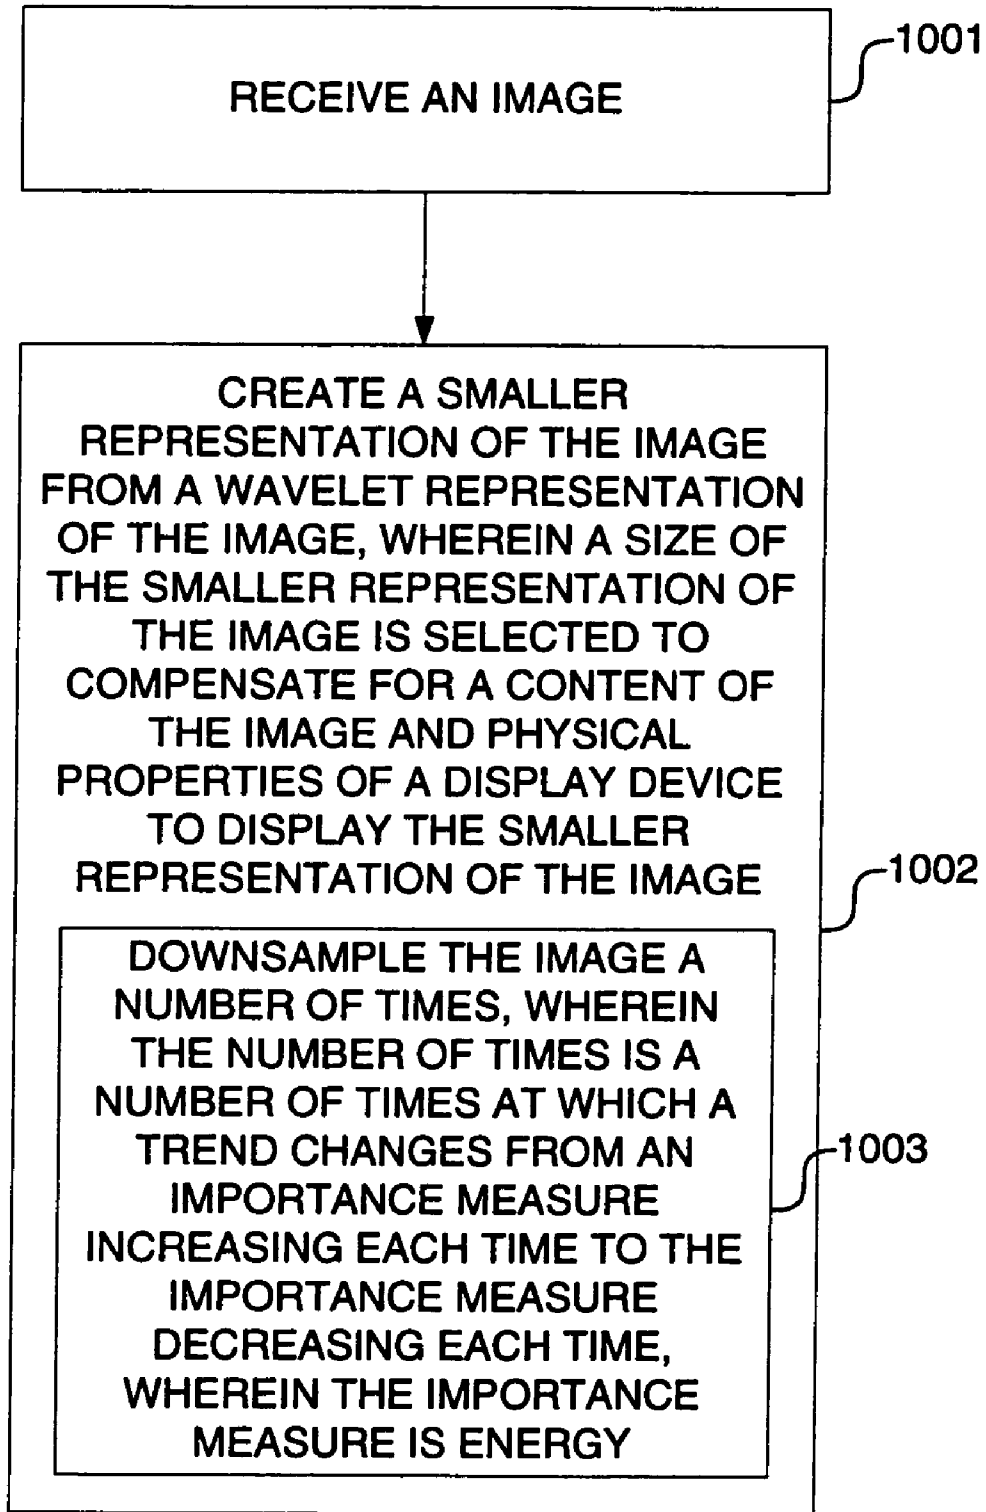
RECEIVE AN IMAGE

1001

CREATE A SMALLER REPRESENTATION OF THE IMAGE FROM A WAVELET REPRESENTATION OF THE IMAGE, WHEREIN A SIZE OF THE SMALLER REPRESENTATION OF THE IMAGE IS SELECTED TO COMPENSATE FOR A CONTENT OF THE IMAGE AND PHYSICAL PROPERTIES OF A DISPLAY DEVICE TO DISPLAY THE SMALLER REPRESENTATION OF THE IMAGE

1002

DOWNSAMPLE THE IMAGE A NUMBER OF TIMES, WHEREIN THE NUMBER OF TIMES IS A NUMBER OF TIMES AT WHICH A TREND CHANGES FROM AN IMPORTANCE MEASURE INCREASING EACH TIME TO THE IMPORTANCE MEASURE DECREASING EACH TIME, WHEREIN THE IMPORTANCE MEASURE IS ENERGY

1003